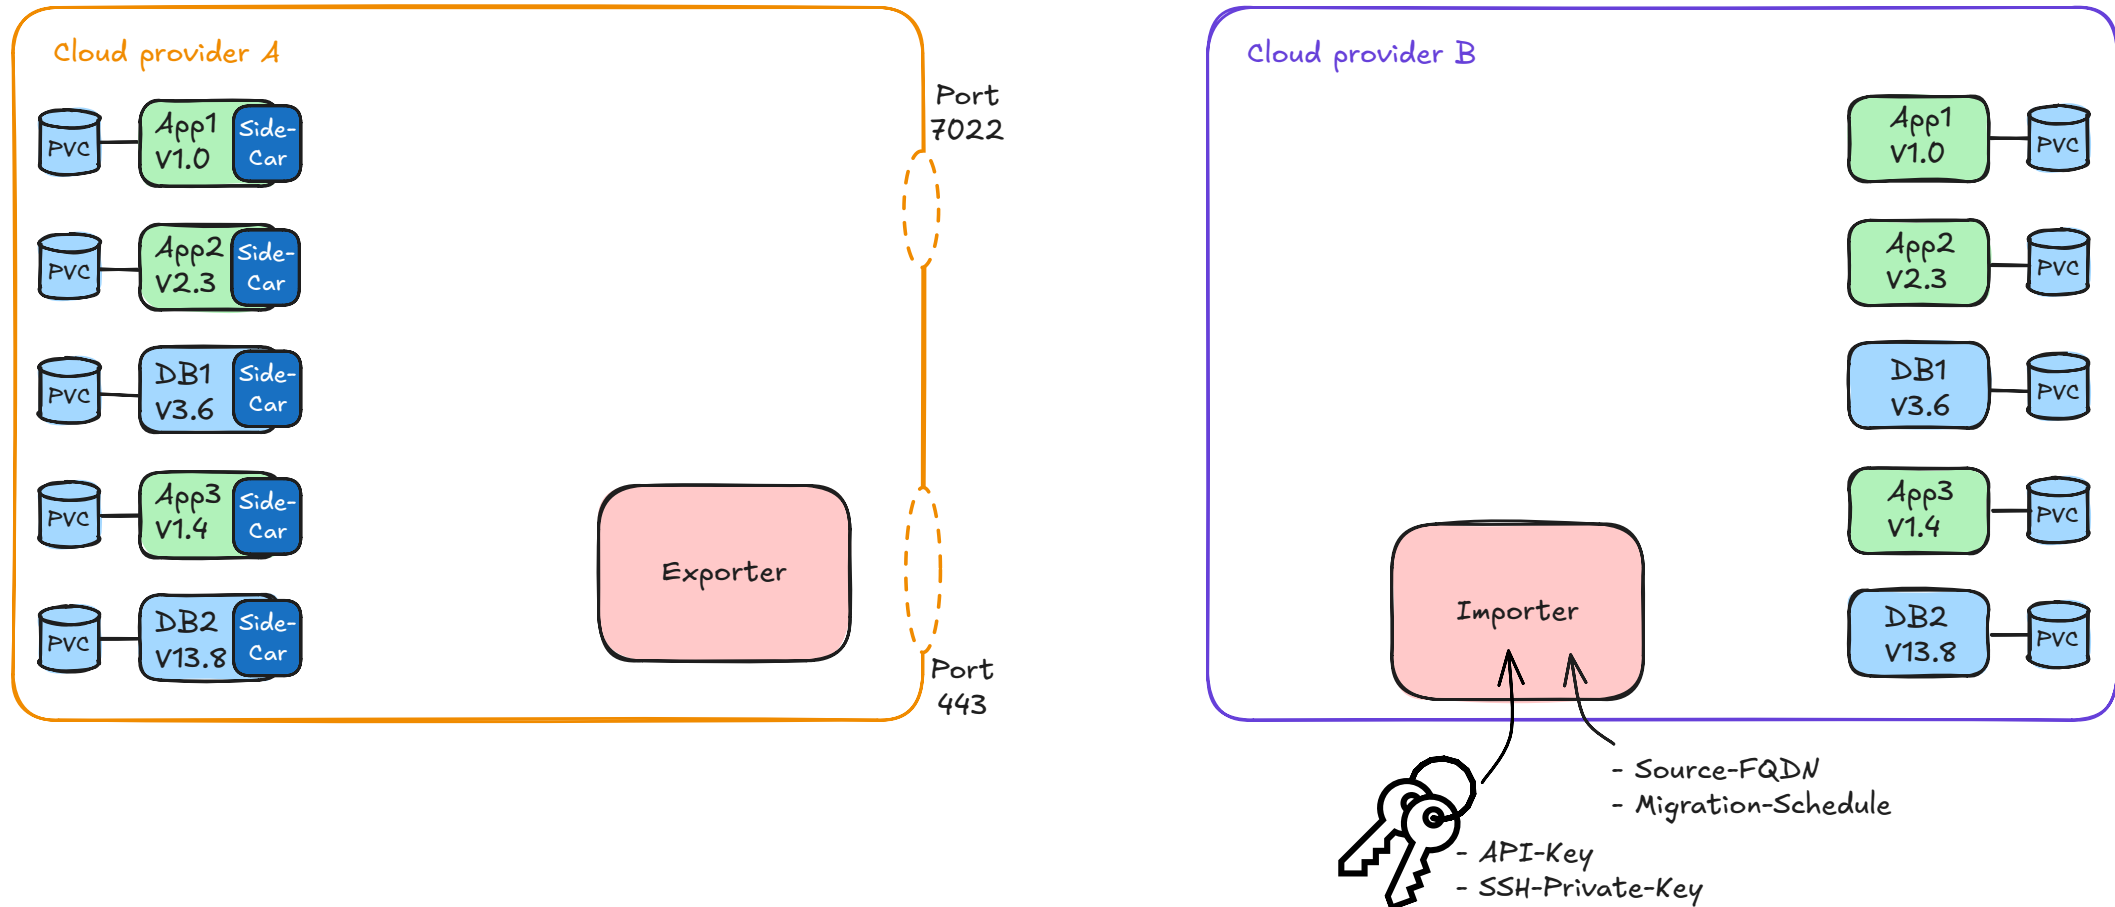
Cloud provider A

PVC App1 V1.0 Side-Car

PVC App2 V2.3 Side-Car

PVC DB1 V3.6 Side-Car

PVC App3 V1.4 Side-Car

PVC DB2 V13.8 Side-Car

Exporter

Port 7022

Port 443

Cloud provider B

App1 V1.0 PVC

App2 V2.3 PVC

DB1 V3.6 PVC

App3 V1.4 PVC

DB2 V13.8 PVC

Importer

- Source-FQDN
- Migration-Schedule

- API-Key
- SSH-Private-Key